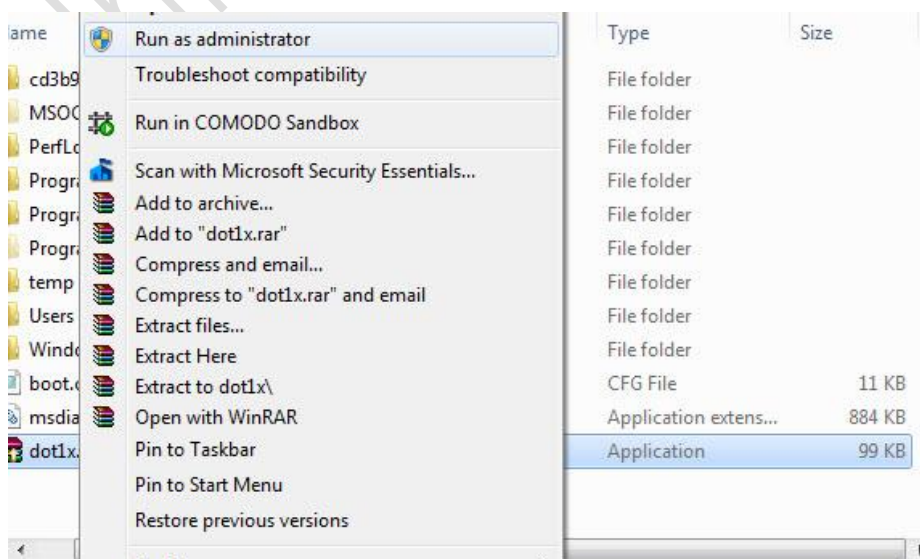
ame
cd3b9
MSOC
PerfLo
Progr
Progr
Progr
temp
Users
Windo
boot.c
msdia
dot1x.

Run as administrator
Troubleshoot compatibility
Run in COMODO Sandbox
Scan with Microsoft Security Essentials...
Add to archive...
Add to "dot1x.rar"
Compress and email...
Compress to "dot1x.rar" and email
Extract files...
Extract Here
Extract to dot1x\
Open with WinRAR
Pin to Taskbar
Pin to Start Menu
Restore previous versions

| Type | Size |
|---|---|
| File folder | |
| File folder | |
| File folder | |
| File folder | |
| File folder | |
| File folder | |
| File folder | |
| File folder | |
| File folder | |
| CFG File | 11 KB |
| Application extens... | 884 KB |
| Application | 99 KB |